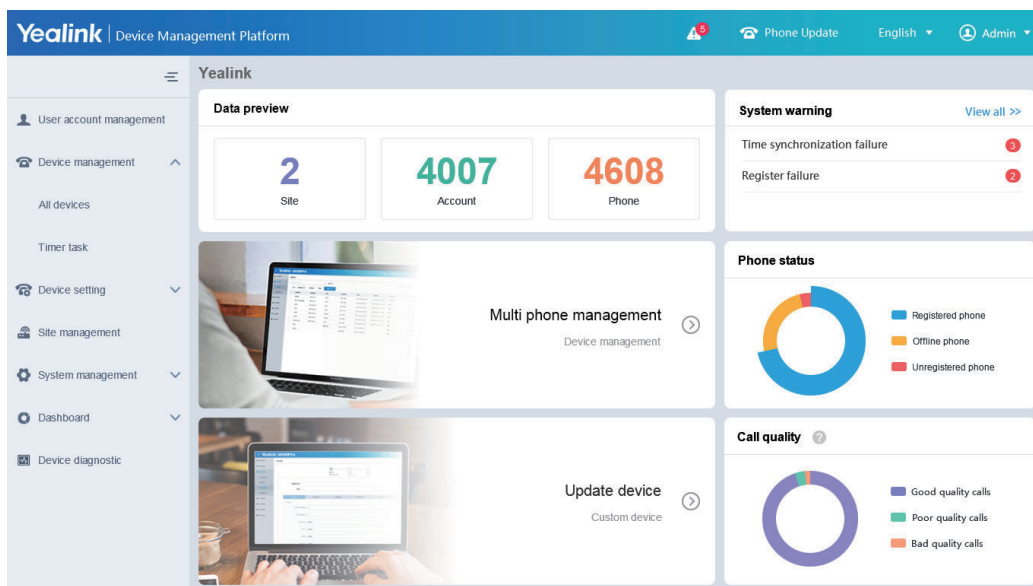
Yealink | Device Management Platform

5

Phone Update

English

Admin

User account management

Device management

All devices

Timer task

Device setting

Site management

System management

Dashboard

Device diagnostic

Yealink

Data preview

2
Site

4007
Account

4608
Phone

System warning

View all >>

Time synchronization failure 3

Register failure 2

Multi phone management

Device management

Phone status

Registered phone

Offline phone

Unregistered phone

Update device

Custom device

Call quality

Good quality calls

Poor quality calls

Bad quality calls